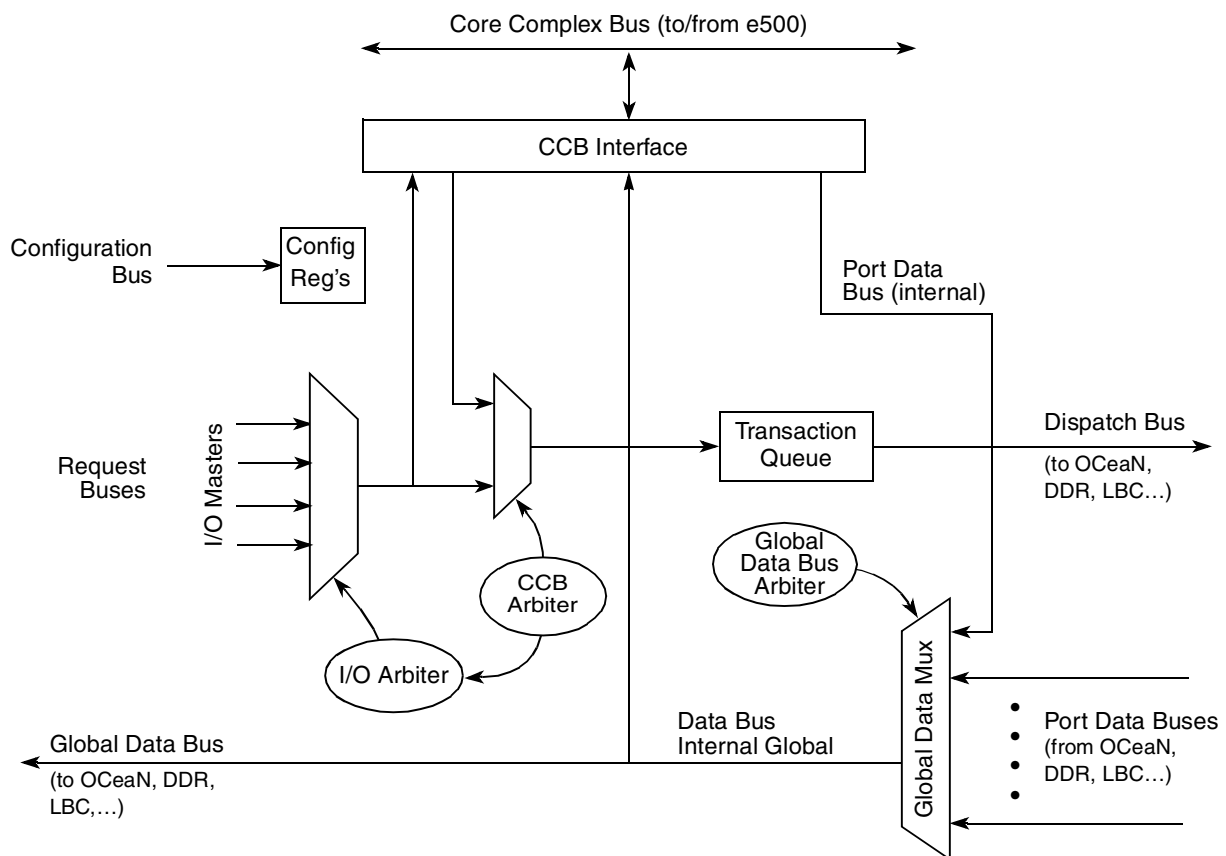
Core Complex Bus (to/from e500)

CCB Interface

Configuration Bus

Config Reg's

Port Data Bus (internal)

Request Buses

I/O Masters

Transaction Queue

Dispatch Bus

(to OCeaN, DDR, LBC…)

Global Data Bus Arbiter

CCB Arbiter

I/O Arbiter

Global Data Mux

Data Bus Internal Global

Global Data Bus

(to OCeaN, DDR, LBC,…)

Port Data Buses (from OCeaN, DDR, LBC…)